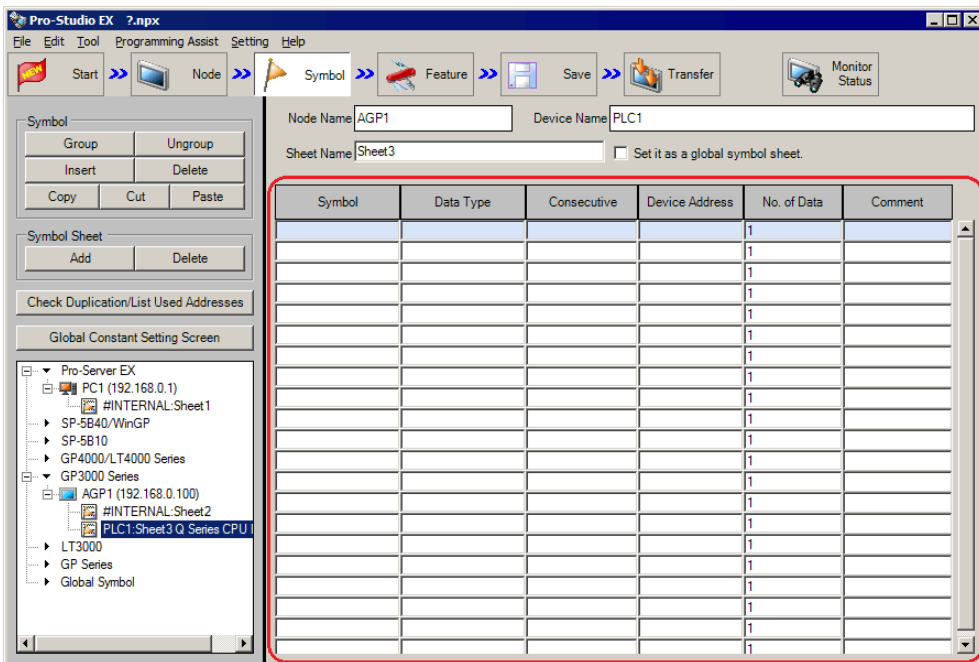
Pro-Studio EX ?.npx

File Edit Tool Programming Assist Setting Help

NEW Start Node Symbol Feature Save Transfer Monitor Status

Symbol
Group Ungroup
Insert Delete
Copy Cut Paste

Symbol Sheet
Add Delete

Check Duplication/List Used Addresses

Global Constant Setting Screen

Pro-Server EX
PC1 (192.168.0.1)
#INTERNAL:Sheet1
SP-5B40/WinGP
SP-5B10
GP4000/LT4000 Series
GP3000 Series
AGP1 (192.168.0.100)
#INTERNAL:Sheet2
PLC1:Sheet3 Q Series CPU I
LT3000
GP Series
Global Symbol

Node Name AGP1
Device Name PLC1
Sheet Name Sheet3
Set it as a global symbol sheet.

| Symbol | Data Type | Consecutive | Device Address | No. of Data | Comment |
|---|---|---|---|---|---|
| | | | | 1 | |
| | | | | 1 | |
| | | | | 1 | |
| | | | | 1 | |
| | | | | 1 | |
| | | | | 1 | |
| | | | | 1 | |
| | | | | 1 | |
| | | | | 1 | |
| | | | | 1 | |
| | | | | 1 | |
| | | | | 1 | |
| | | | | 1 | |
| | | | | 1 | |
| | | | | 1 | |
| | | | | 1 | |
| | | | | 1 | |
| | | | | 1 | |
| | | | | 1 | |
| | | | | 1 | |
| | | | | 1 | |
| | | | | 1 | |